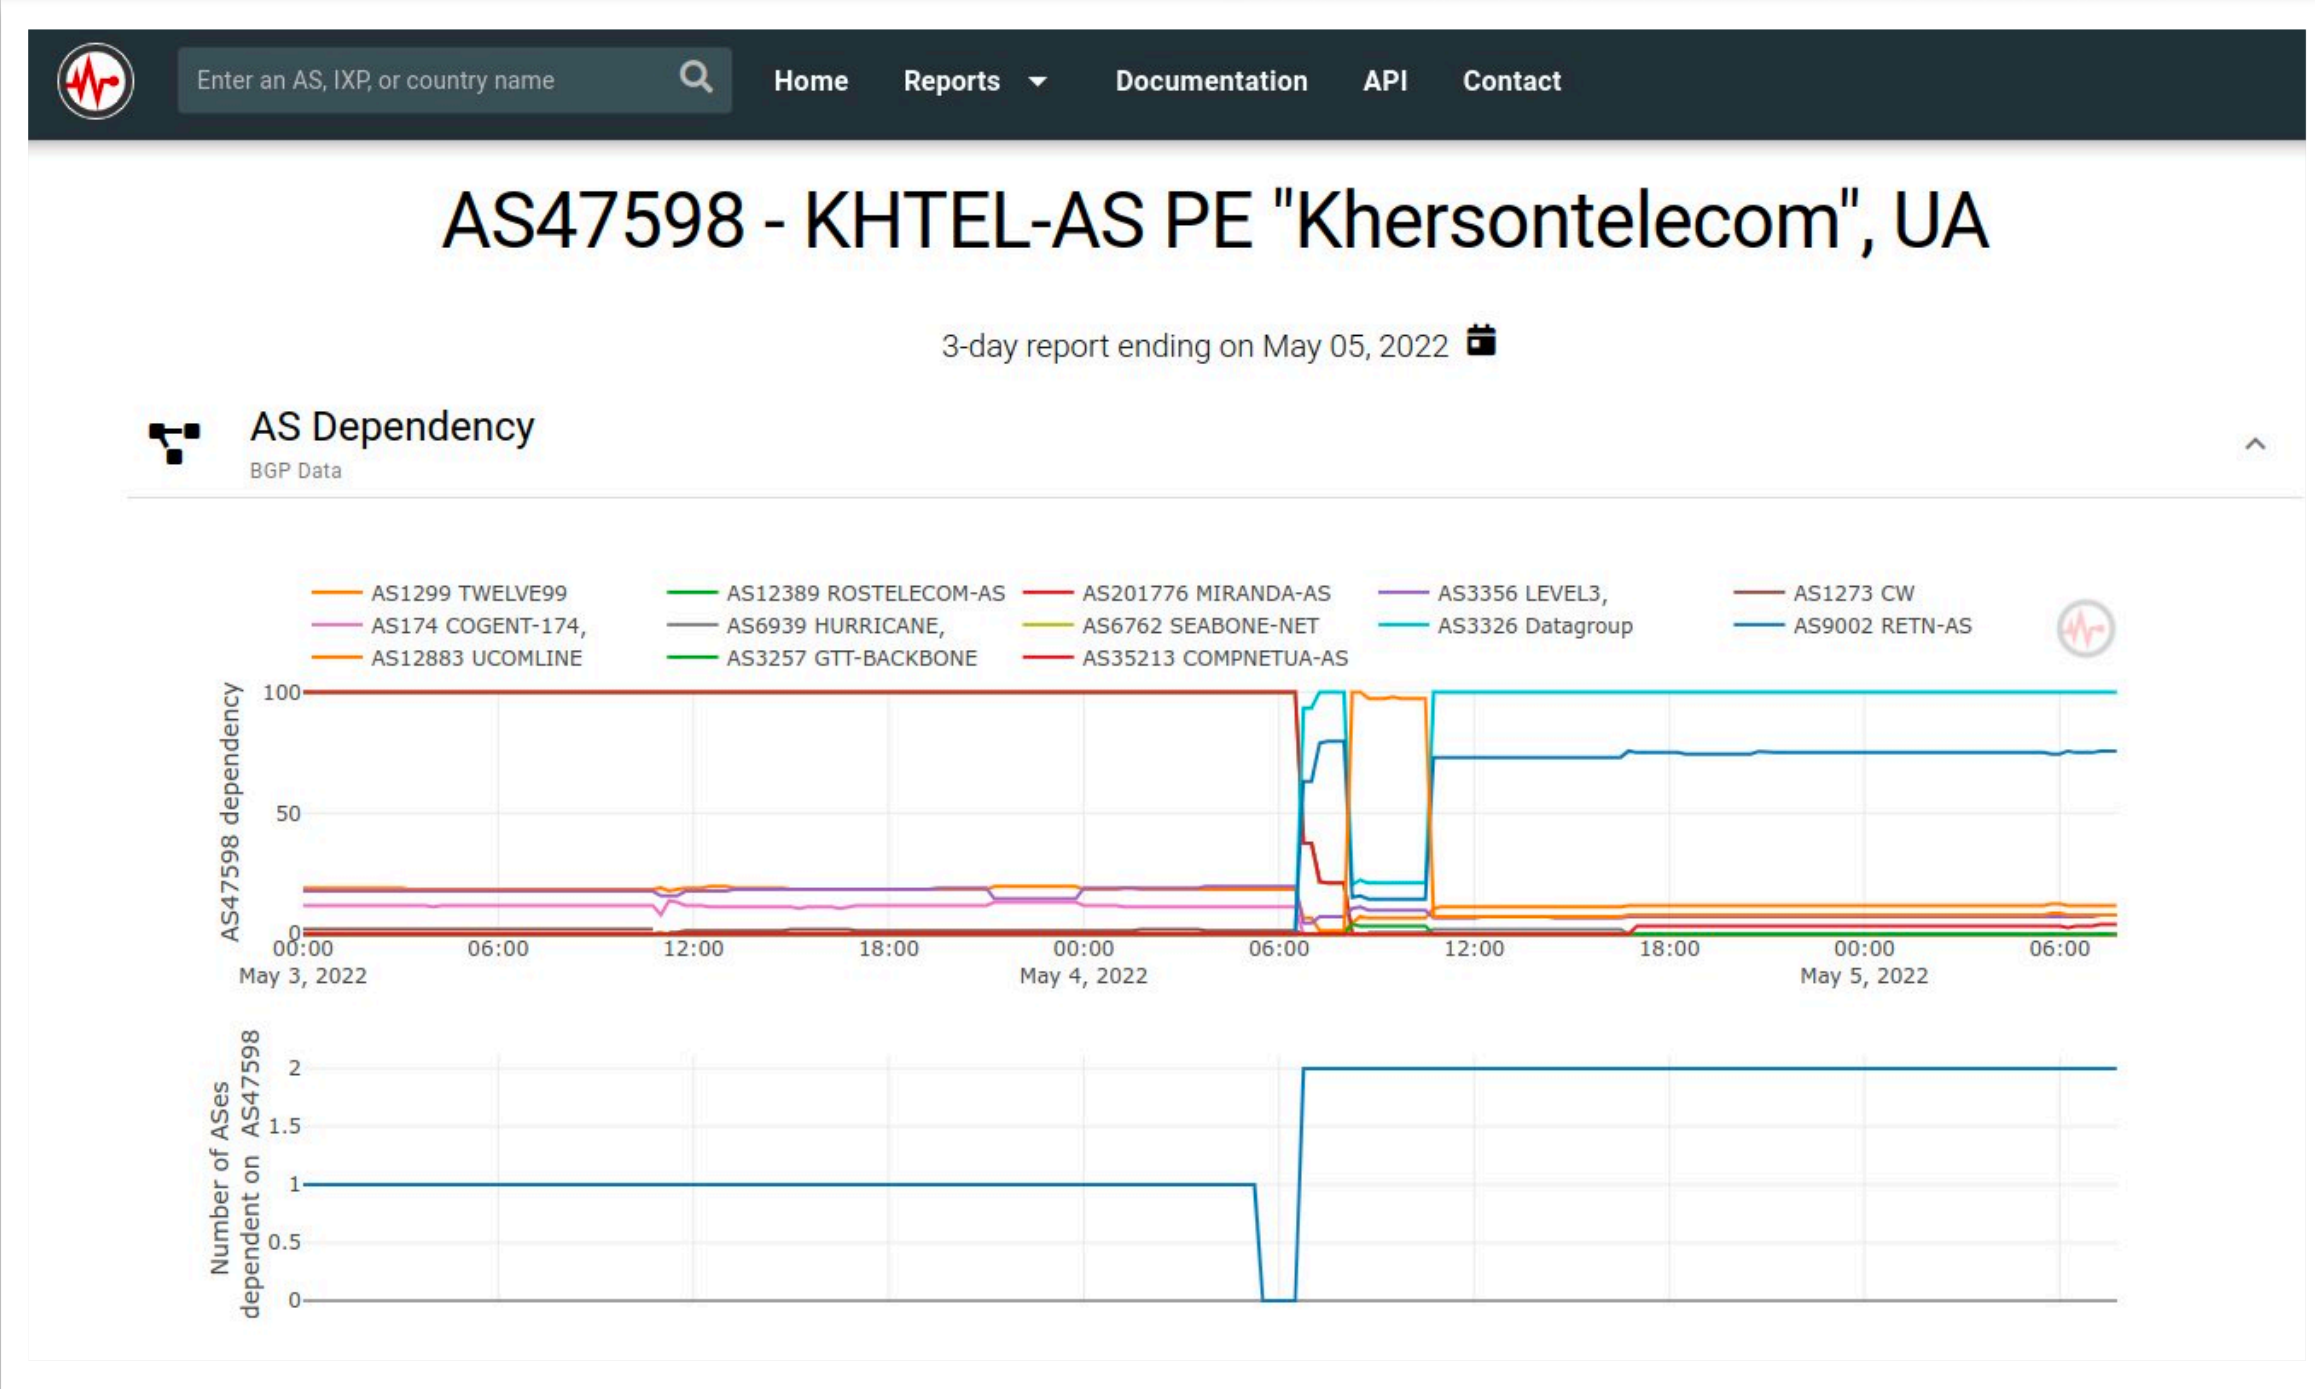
Enter an AS, IXP, or country name

Home Reports Documentation API Contact

AS47598 - KHTEL-AS PE "Khersontelecom", UA

3-day report ending on May 05, 2022

AS Dependency
BGP Data

AS1299 TWELVE99
AS12389 ROSTELECOM-AS
AS201776 MIRANDA-AS
AS3356 LEVEL3,
AS1273 CW
AS174 COGENT-174,
AS6939 HURRICANE,
AS6762 SEABONE-NET
AS3326 Datagroup
AS9002 RETN-AS
AS12883 UCOMLINE
AS3257 GTT-BACKBONE
AS35213 COMPNETUA-AS

AS47598 dependency

100
50
0

00:00 May 3, 2022
06:00
12:00
18:00
00:00 May 4, 2022
06:00
12:00
18:00
00:00 May 5, 2022
06:00

Number of ASes dependent on AS47598

2
1.5
1
0.5
0